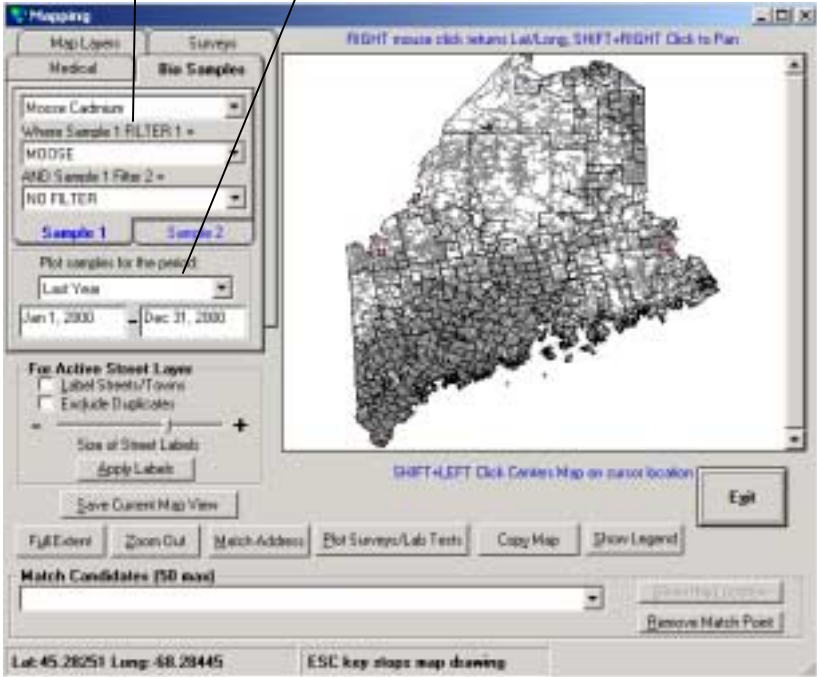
Mapping

Map Layers
Surveys
Medical
Bio Samples

RIGHT mouse click returns Lat/Long, SHIFT+RIGHT Click to Pan

Moose Cadmium
Where Sample 1 FILTER 1 =
MOOSE
AND Sample 1 Filter 2 =
NO FILTER
Sample 1
Sample 2
Plot samples for the period:
Last Year
Jan 1, 2000
Dec 31, 2000

For Active Street Layer
Label Streets/Towns
Exclude Duplicates
-
+
Size of Street Labels
Apply Labels

Save Current Map View

SHIFT+LEFT Click Centers Map on cursor location

Exit

Full Extent
Zoom Out
Match Address
Plot Surveys/Lab Tests
Copy Map
Show Legend

Match Candidates (50 max)

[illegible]
Remove Match Point

Lat 45.28251 Long -68.28445
ESC key stops map drawing